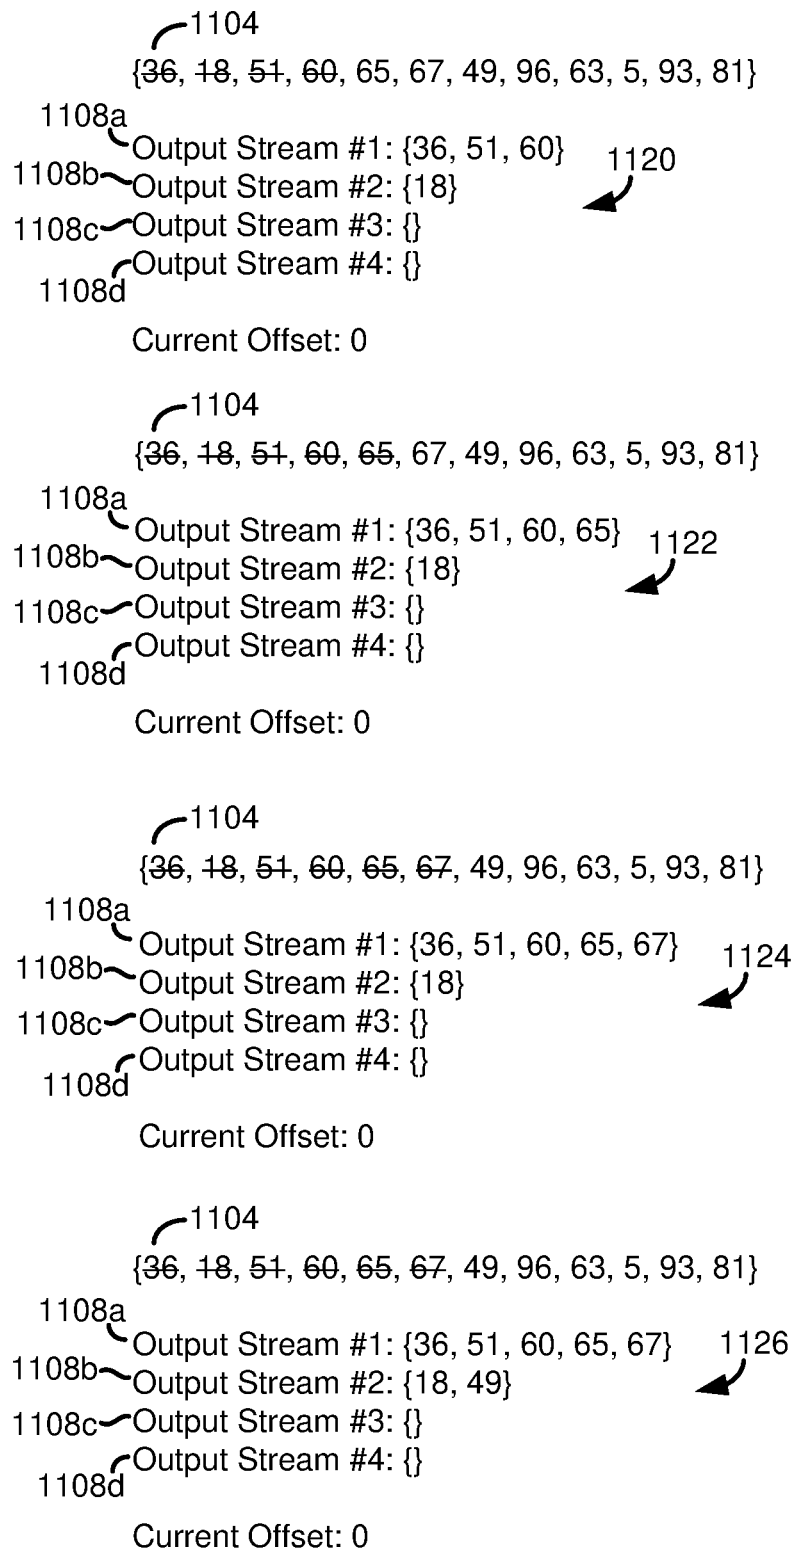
1104
{~~36~~, ~~18~~, ~~51~~, ~~60~~, 65, 67, 49, 96, 63, 5, 93, 81}
1108a
Output Stream #1: {36, 51, 60}
1120
1108b Output Stream #2: {18}
1108c Output Stream #3: {}
Output Stream #4: {}
1108d

Current Offset: 0

1104
{~~36~~, ~~18~~, ~~51~~, ~~60~~, ~~65~~, 67, 49, 96, 63, 5, 93, 81}
1108a
Output Stream #1: {36, 51, 60, 65}
1122
1108b Output Stream #2: {18}
1108c Output Stream #3: {}
Output Stream #4: {}
1108d

Current Offset: 0

1104
{~~36~~, ~~18~~, ~~51~~, ~~60~~, ~~65~~, ~~67~~, 49, 96, 63, 5, 93, 81}
1108a
Output Stream #1: {36, 51, 60, 65, 67}
1124
1108b Output Stream #2: {18}
1108c Output Stream #3: {}
Output Stream #4: {}
1108d

Current Offset: 0

1104
{~~36~~, ~~18~~, ~~51~~, ~~60~~, ~~65~~, ~~67~~, 49, 96, 63, 5, 93, 81}
1108a
Output Stream #1: {36, 51, 60, 65, 67}
1126
1108b Output Stream #2: {18, 49}
1108c Output Stream #3: {}
Output Stream #4: {}
1108d

Current Offset: 0